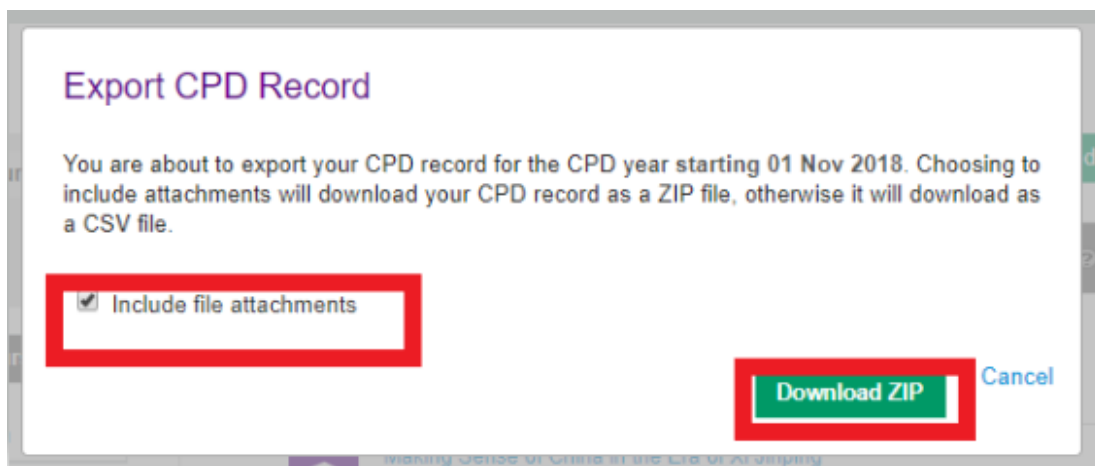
Export CPD Record

You are about to export your CPD record for the CPD year starting 01 Nov 2018. Choosing to include attachments will download your CPD record as a ZIP file, otherwise it will download as a CSV file.

Include file attachments

Download ZIP

Cancel

Making Sense of China in the Era of Xi Jinping